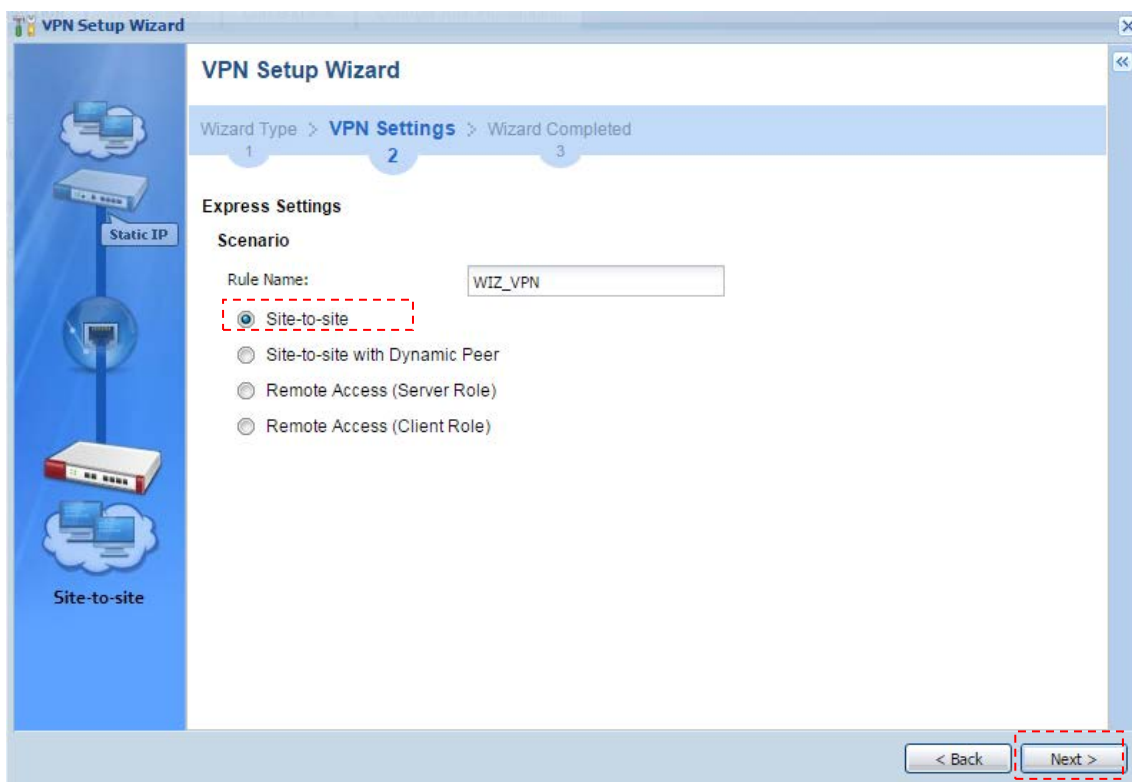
VPN Setup Wizard

Static IP

Site-to-site

VPN Setup Wizard

Wizard Type > VPN Settings > Wizard Completed
1 2 3

Express Settings

Scenario

Rule Name: WIZ_VPN

Site-to-site

Site-to-site with Dynamic Peer

Remote Access (Server Role)

Remote Access (Client Role)

< Back

Next >